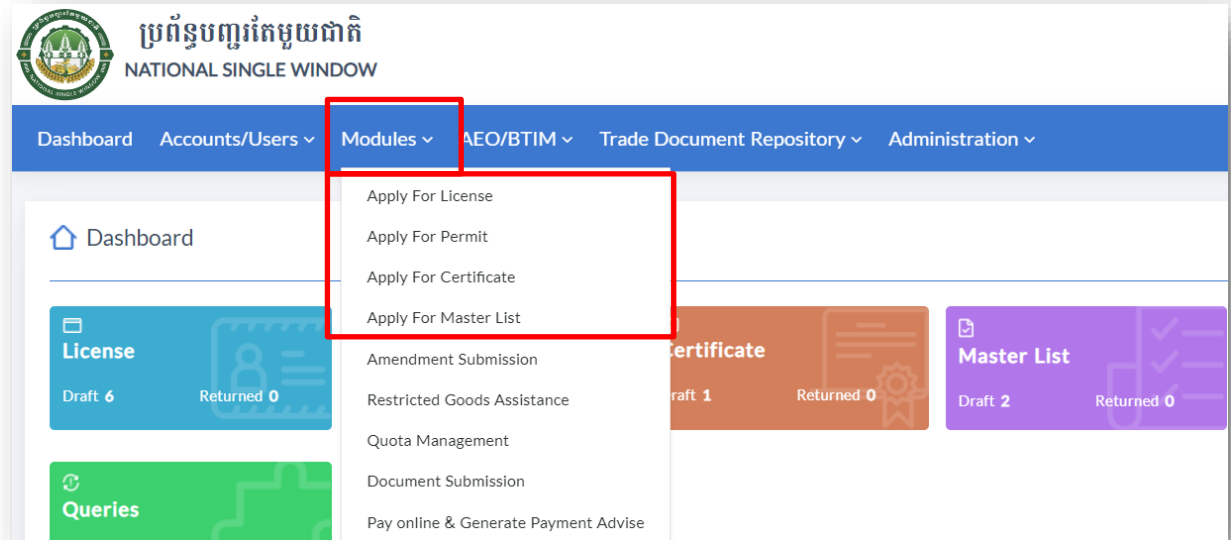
ប្រព័ន្ធបញ្ជរតែមួយជាតិ
NATIONAL SINGLE WINDOW

Dashboard Accounts/Users Modules AEO/BTIM Trade Document Repository Administration

Apply For License
Apply For Permit
Apply For Certificate
Apply For Master List
Amendment Submission
Restricted Goods Assistance
Quota Management
Document Submission
Pay online & Generate Payment Advise

Dashboard

License
Draft 6 Returned 0

Certificate
Draft 1 Returned 0

Master List
Draft 2 Returned 0

Queries